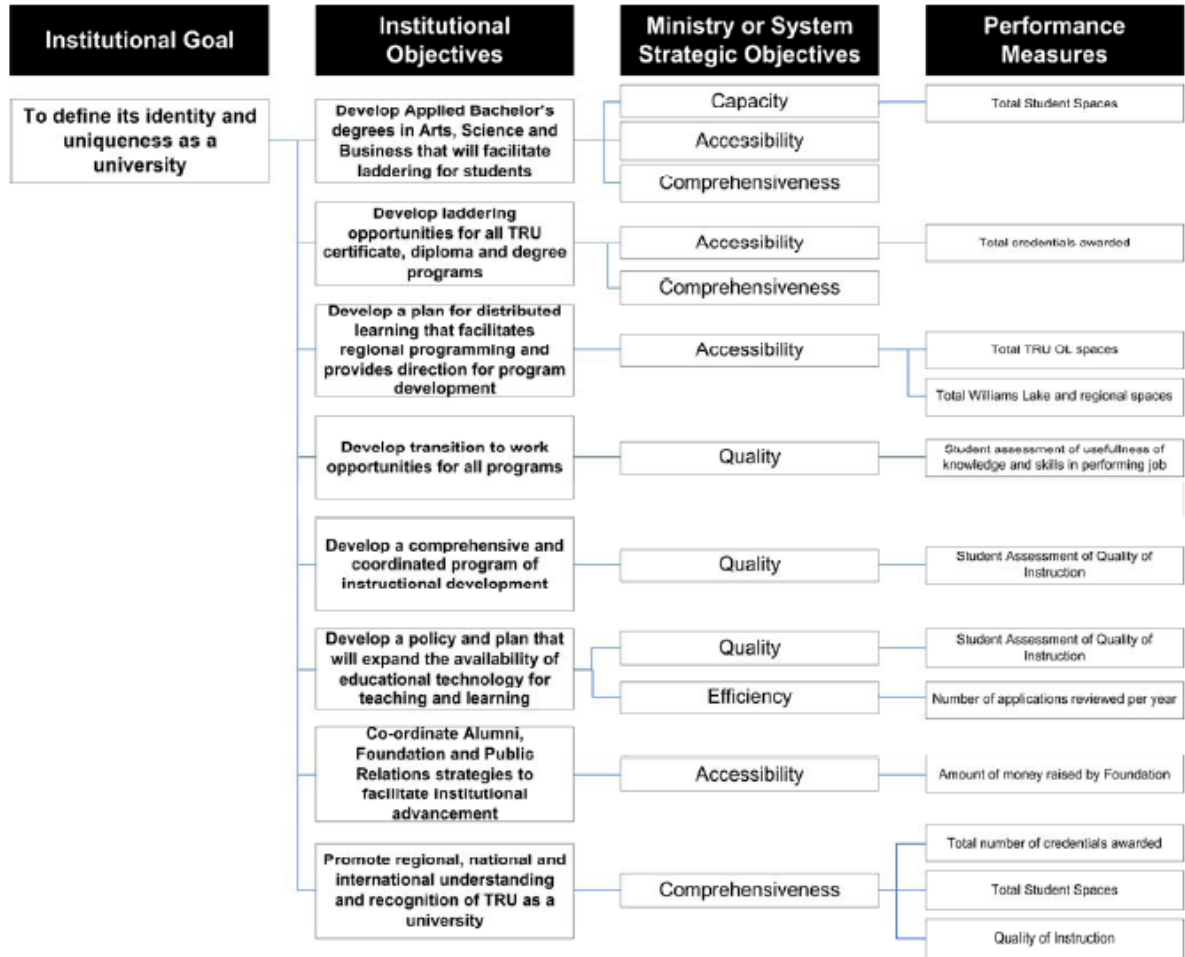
Institutional Goal

Institutional Objectives

Ministry or System Strategic Objectives

Performance Measures

To define its identity and uniqueness as a university

Develop Applied Bachelor's degrees in Arts, Science and Business that will facilitate laddering for students

Capacity

Accessibility

Comprehensiveness

Total Student Spaces

Develop laddering opportunities for all TRU certificate, diploma and degree programs

Accessibility

Comprehensiveness

Total credentials awarded

Develop a plan for distributed learning that facilitates regional programming and provides direction for program development

Accessibility

Total TRU OL spaces

Total Williams Lake and regional spaces

Develop transition to work opportunities for all programs

Quality

Student assessment of usefullness of knowledge and skills in performing job

Develop a comprehensive and coordinated program of instructional development

Quality

Student Assessment of Quality of Instruction

Develop a policy and plan that will expand the availability of educational technology for teaching and learning

Quality

Efficiency

Student Assessment of Quality of Instruction

Number of applications reviewed per year

Co-ordinate Alumni, Foundation and Public Relations strategies to facilitate institutional advancement

Accessibility

Amount of money raised by Foundation

Promote regional, national and international understanding and recognition of TRU as a university

Comprehensiveness

Total number of credentials awarded

Total Student Spaces

Quality of Instruction